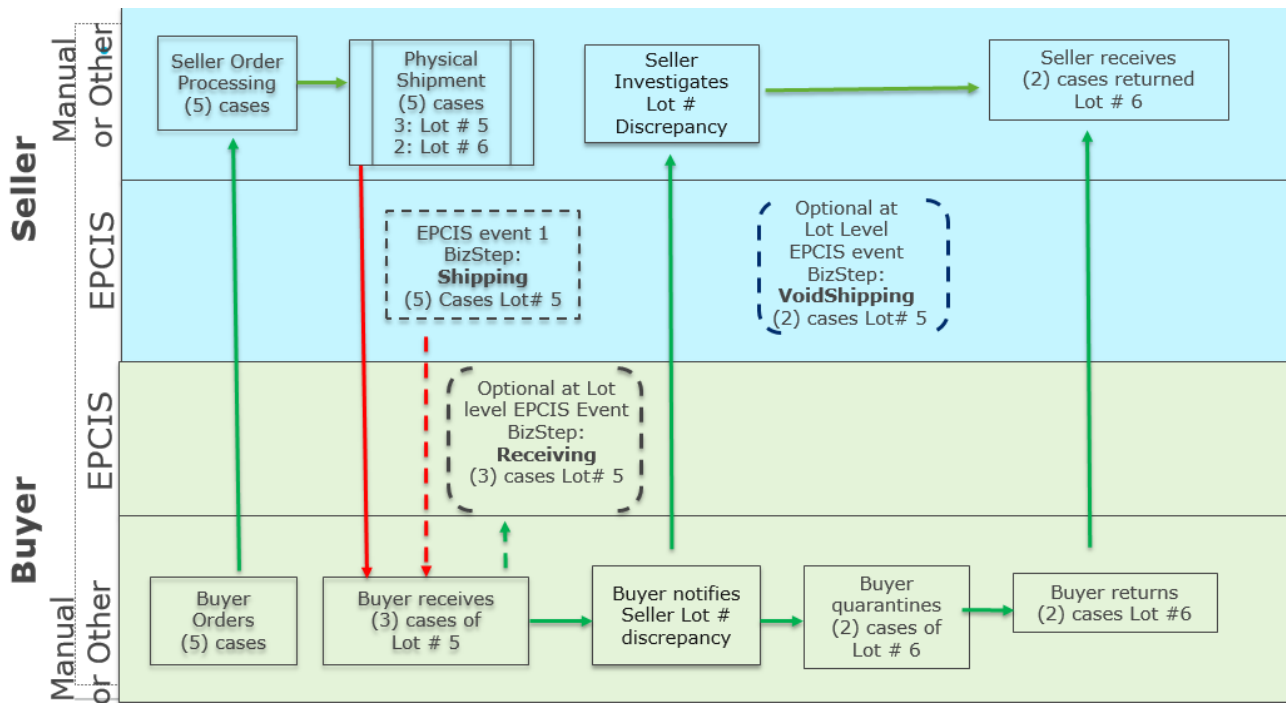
Seller

Manual or Other

Seller Order Processing (5) cases

Physical Shipment (5) cases 3: Lot # 5 2: Lot # 6

Seller Investigates Lot # Discrepancy

Seller receives (2) cases returned Lot # 6

EPCIS

EPCIS event 1 BizStep: **Shipping** (5) Cases Lot# 5

Optional at Lot Level EPCIS event BizStep: **VoidShipping** (2) cases Lot# 5

Buyer

EPCIS

Optional at Lot level EPCIS Event BizStep: **Receiving** (3) cases Lot# 5

Manual or Other

Buyer Orders (5) cases

Buyer receives (3) cases of Lot # 5

Buyer notifies Seller Lot # discrepancy

Buyer quarantines (2) cases of Lot # 6

Buyer returns (2) cases Lot #6